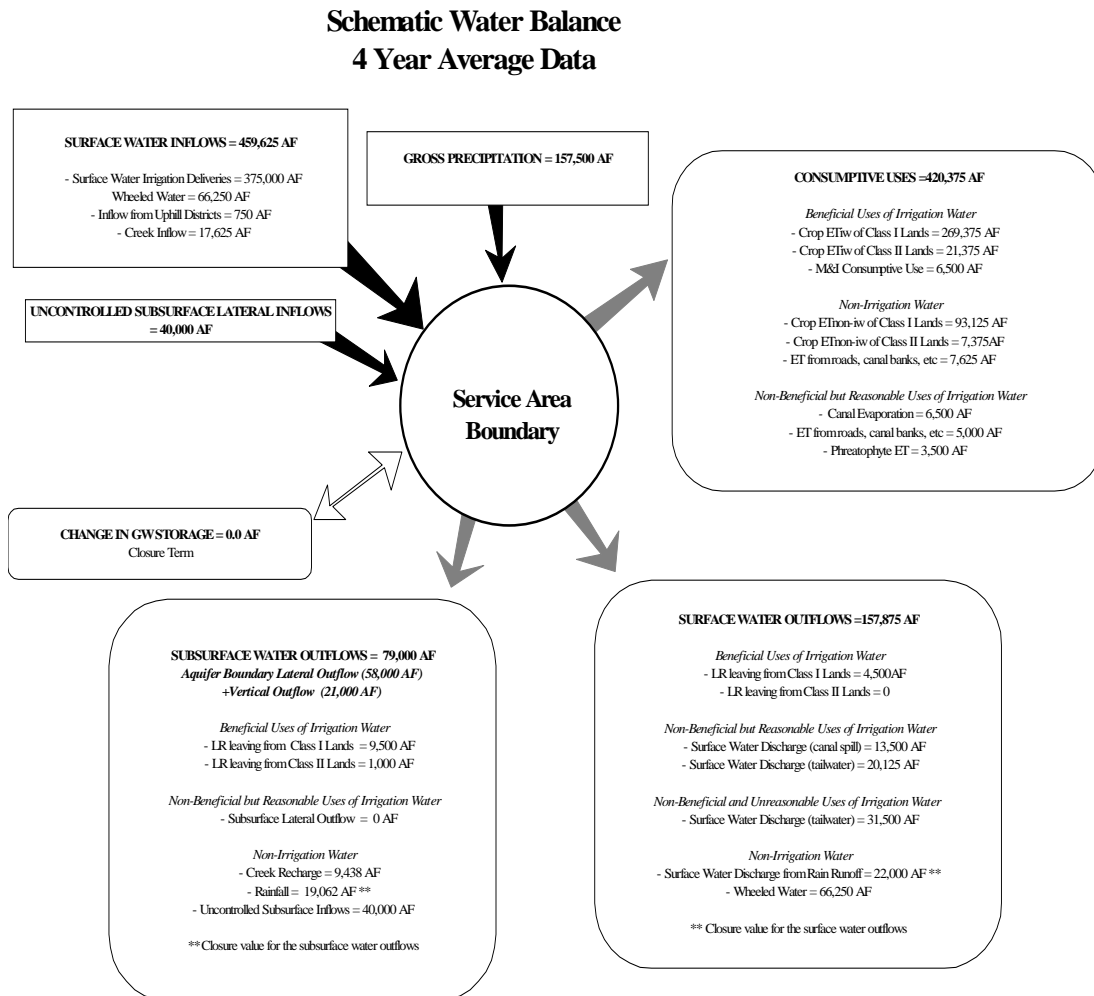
Schematic Water Balance
4 Year Average Data

SURFACE WATER INFLOWS = 459,625 AF

- Surface Water Irrigation Deliveries = 375,000 AF
Wheeled Water = 66,250 AF
- Inflow from Uphill Districts = 750 AF
- Creek Inflow = 17,625 AF

GROSS PRECIPITATION = 157,500 AF

CONSUMPTIVE USES =420,375 AF

Beneficial Uses of Irrigation Water
- Crop ETiw of Class I Lands = 269,375 AF
- Crop ETiw of Class II Lands = 21,375 AF
- M&I Consumptive Use = 6,500 AF

Non-Irrigation Water
- Crop ETnon-iw of Class I Lands = 93,125 AF
- Crop ETnon-iw of Class II Lands = 7,375AF
- ET from roads, canal banks, etc = 7,625 AF

Non-Beneficial but Reasonable Uses of Irrigation Water
- Canal Evaporation = 6,500 AF
- ET from roads, canal banks, etc = 5,000 AF
- Phreatophyte ET = 3,500 AF

UNCONTROLLED SUBSURFACE LATERAL INFLOWS = 40,000 AF

Service Area Boundary

CHANGE IN GW STORAGE = 0.0 AF
Closure Term

SUBSURFACE WATER OUTFLOWS = 79,000 AF
Aquifer Boundary Lateral Outflow (58,000 AF)
+Vertical Outflow (21,000 AF)

Beneficial Uses of Irrigation Water
- LR leaving from Class I Lands = 9,500 AF
- LR leaving from Class II Lands = 1,000 AF

Non-Beneficial but Reasonable Uses of Irrigation Water
- Subsurface Lateral Outflow = 0 AF

Non-Irrigation Water
- Creek Recharge = 9,438 AF
- Rainfall = 19,062 AF **
- Uncontrolled Subsurface Inflows = 40,000 AF

**Closure value for the subsurface water outflows

SURFACE WATER OUTFLOWS =157,875 AF

Beneficial Uses of Irrigation Water
- LR leaving from Class I Lands = 4,500AF
- LR leaving from Class II Lands = 0

Non-Beneficial but Reasonable Uses of Irrigation Water
- Surface Water Discharge (canal spill) = 13,500 AF
- Surface Water Discharge (tailwater) = 20,125 AF

Non-Beneficial and Unreasonable Uses of Irrigation Water
- Surface Water Discharge (tailwater) = 31,500 AF

Non-Irrigation Water
- Surface Water Discharge from Rain Runoff = 22,000 AF **
- Wheeled Water = 66,250 AF

** Closure value for the surface water outflows